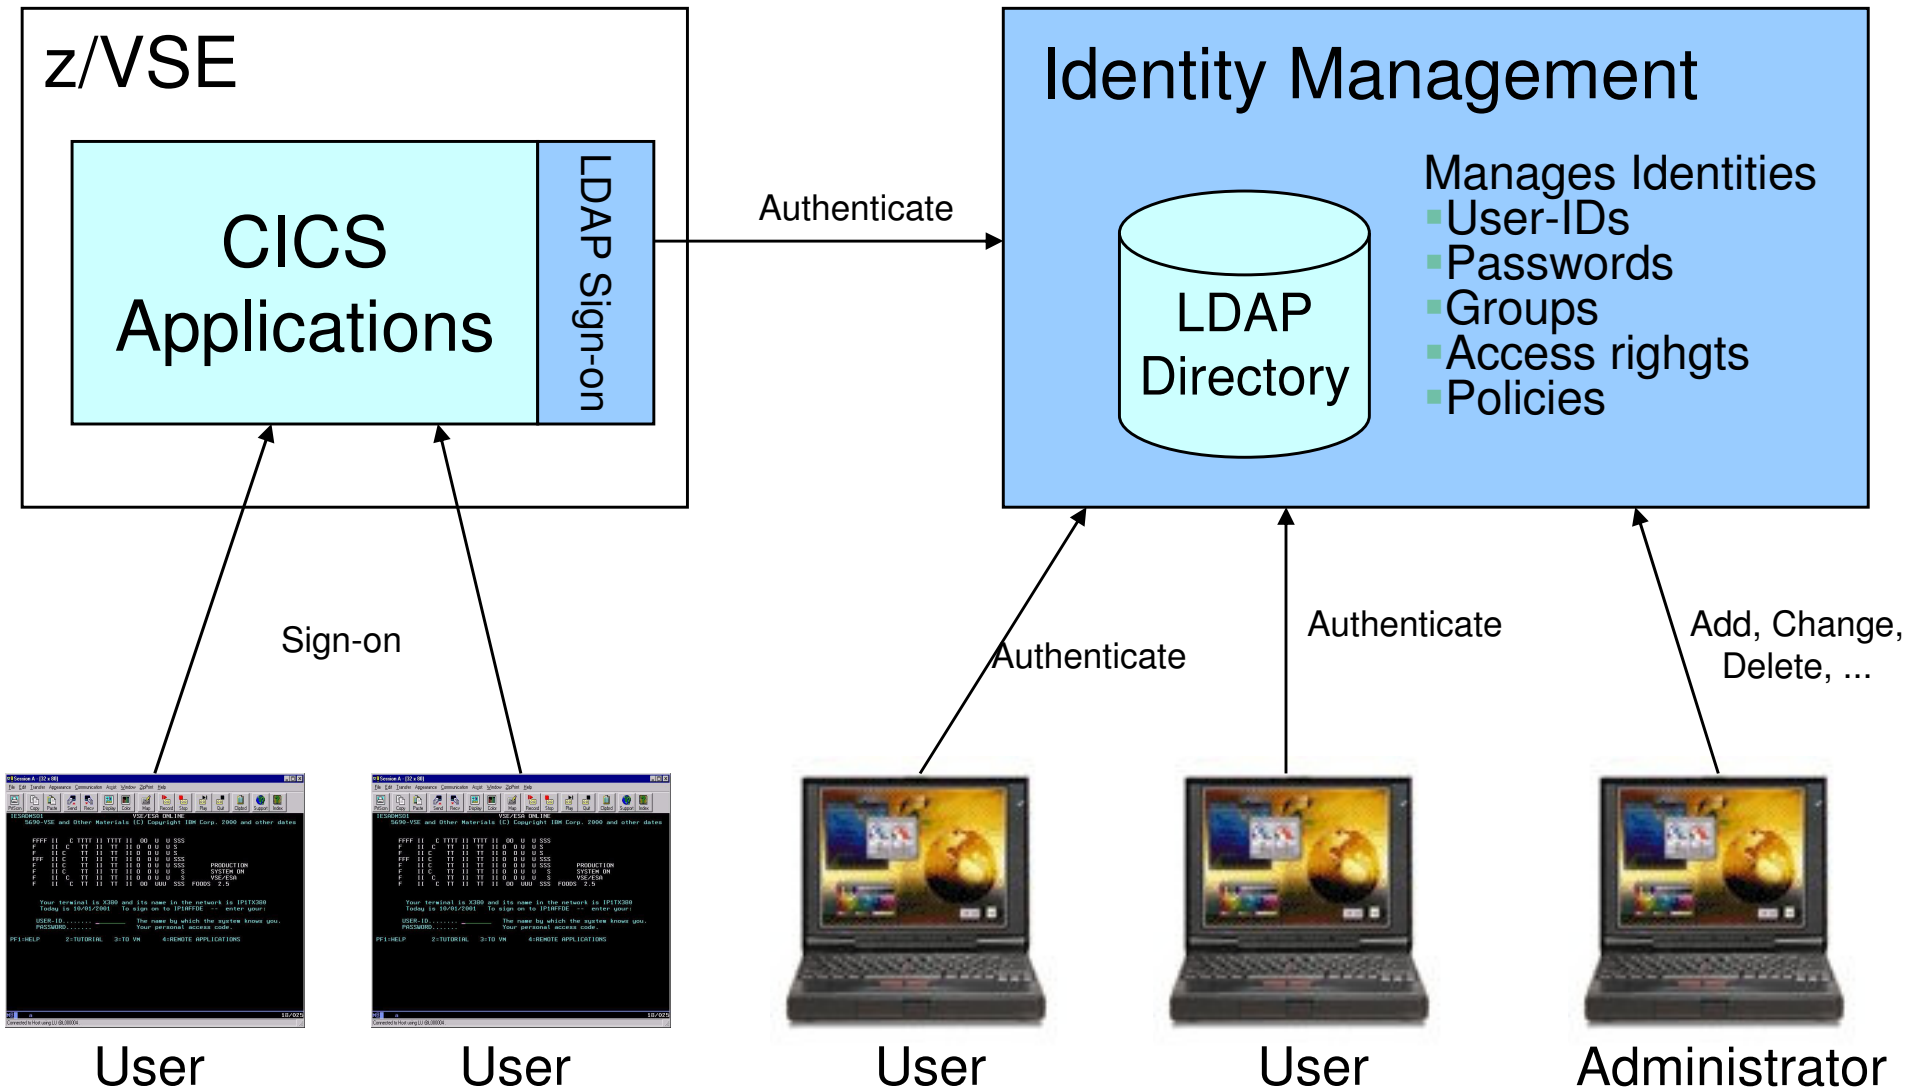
z/VSE

CICS Applications

LDAP Sign-on

Authenticate

Identity Management

LDAP Directory

Manages Identities
User-IDs
Passwords
Groups
Access righgts
Policies

Sign-on

Authenticate

Authenticate

Add, Change, Delete, ...

User

User

User

User

Administrator